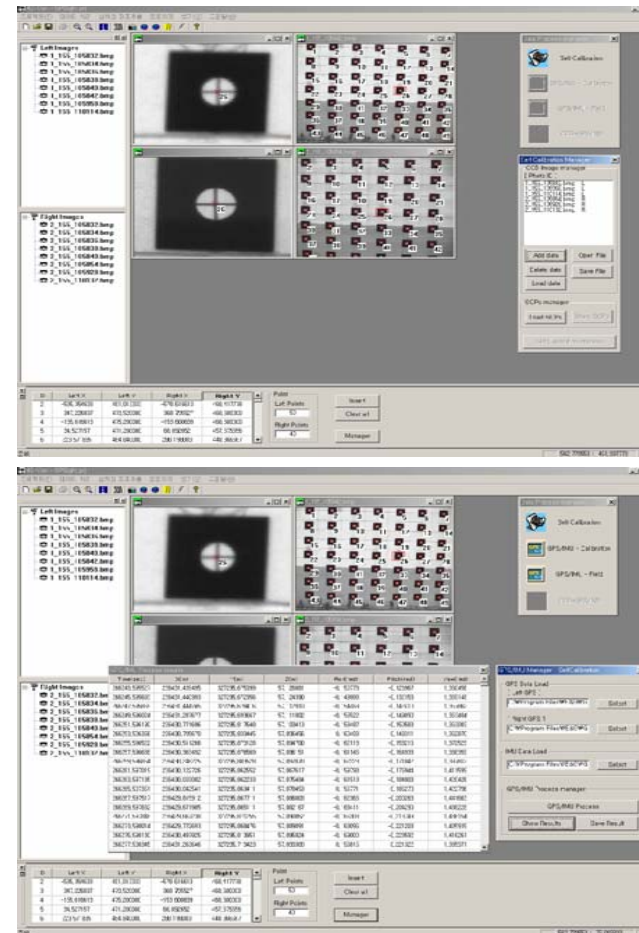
Left Images
1_ESS_105832.bmp
1_ESS_105834.bmp
1_ESS_105836.bmp
1_ESS_105838.bmp
1_ESS_105843.bmp
1_ESS_105842.bmp
1_ESS_105950.bmp
1_ESS_110014.bmp

Right Images
2_ESS_105832.bmp
2_ESS_105834.bmp
2_ESS_105836.bmp
2_ESS_105838.bmp
2_ESS_105843.bmp
2_ESS_105854.bmp
2_ESS_105929.bmp
2_ESS_110037.bmp

Self Calibration
GPS/INS - Calibration
GPS/INS - Field

Self Calibration Manager
CCD Image manager
Add data
Open File
Delete data
Save File
Load data
GCPs manager

| ID | Left X | Left Y | Right X | Right Y |
|---|---|---|---|---|
| 2 | -436.39400 | 401.00000 | -476.61603 | -468.10770 |
| 3 | 347.22607 | 470.52000 | 368.25627 | -468.38000 |
| 4 | -135.61603 | 475.20000 | -155.00000 | -468.38000 |
| 5 | 26.52157 | 471.20000 | 86.65052 | -457.57000 |
| 6 | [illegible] | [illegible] | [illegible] | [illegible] |

Point
Left Points
Right Points
Insert
Clear all
Manager

Self Calibration
GPS/INS - Calibration
GPS/INS - Field

GPS/INS Process results

GPS/INS Manager - Self Calibration
GPS Data Load
Left GPS
Select
Right GPS
Select
IMU Data Load
Select
GPS/INS Process manager
GPS/INS Process
Show Results
Save Result

| ID | Left X | Left Y | Right X | Right Y |
|---|---|---|---|---|
| 2 | -436.39400 | 401.00000 | -476.61603 | -468.10770 |
| 3 | 347.22607 | 470.52000 | 368.25627 | -468.38000 |
| 4 | -135.61603 | 475.20000 | -155.00000 | -468.38000 |
| 5 | 26.52157 | 471.20000 | 86.65052 | -457.57000 |
| 6 | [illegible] | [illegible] | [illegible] | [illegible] |

Point
Left Points
Right Points
Insert
Clear all
Manager